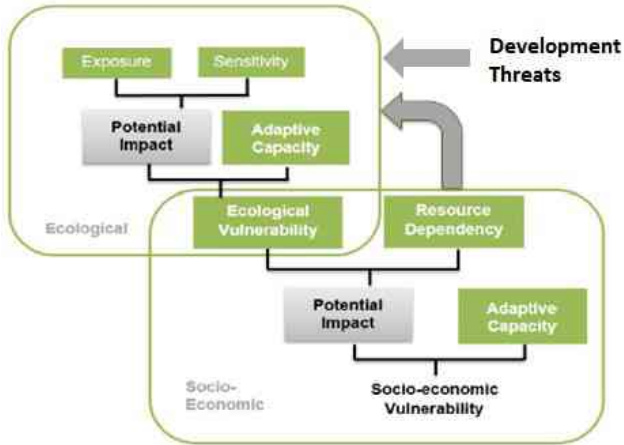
Exposure

Sensitivity

Development Threats

Potential Impact

Adaptive Capacity

Ecological

Ecological Vulnerability

Resource Dependency

Potential Impact

Adaptive Capacity

Socio-Economic

Socio-economic Vulnerability